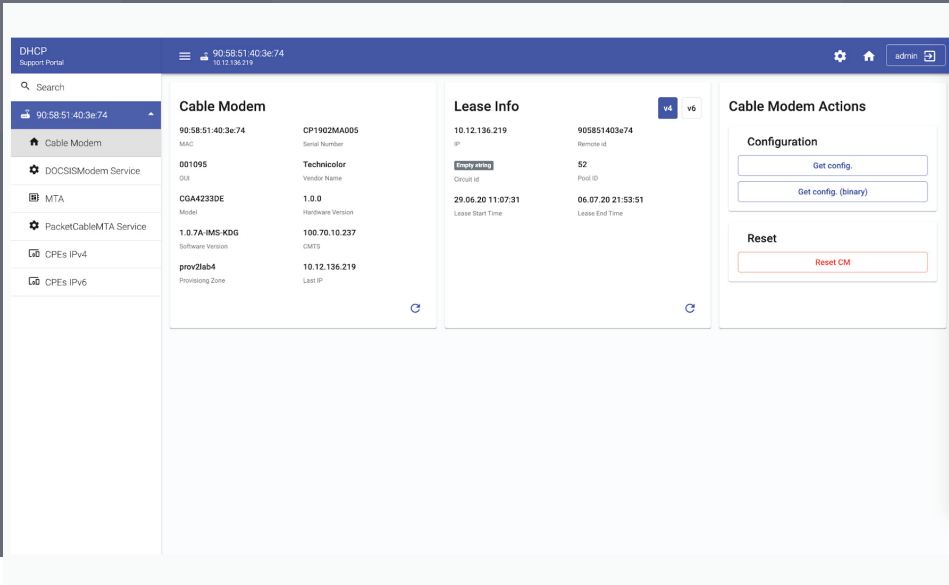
DHCP
Support Portal

90:58:51:40:3e:74
10.12.136.219

admin

Search

90:58:51:40:3e:74

Cable Modem

DOCSISModem Service

MTA

PacketCableMTA Service

CPEs IPv4

CPEs IPv6

Cable Modem

90:58:51:40:3e:74
MAC

CP1902MA005
Serial Number

001095
OUI

Technicolor
Vendor Name

CGA4233DE
Model

1.0.0
Hardware Version

1.0.7A-IMS-KDG
Software Version

100.70.10.237
CMTS

prov2lab4
Provisiong Zone

10.12.136.219
Last IP

Lease Info

v4 v6

10.12.136.219
IP

905851403e74
Remote id

Empty string
Circuit id

52
Pool ID

29.06.20 11:07:31
Lease Start Time

06.07.20 21:53:51
Lease End Time

Cable Modem Actions

Configuration

Get config.

Get config. (binary)

Reset

Reset CM